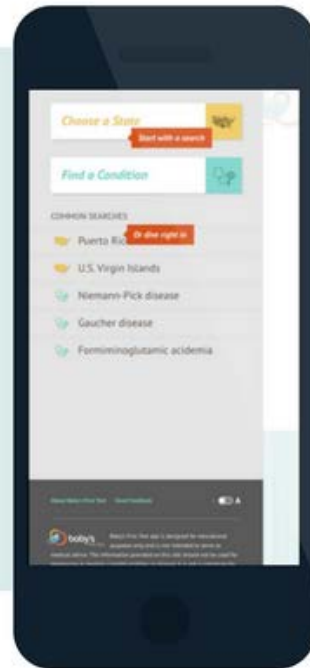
Choose a State

Start with a search

Find a Condition

COMMON SEARCHES

Puerto Ric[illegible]

Or dive right in

U.S. Virgin Islands

Niemann-Pick disease

Gaucher disease

Formiminoglutamic acidemia

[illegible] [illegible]

A

baby's

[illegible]